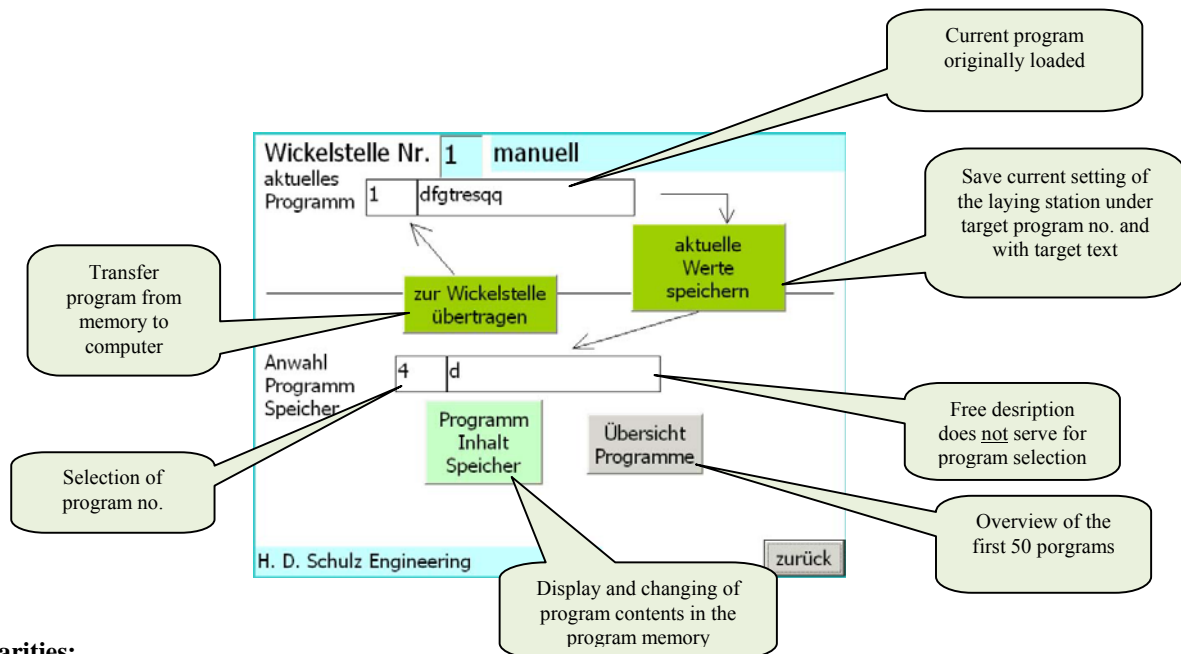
Current program originally loaded

Wickelstelle Nr. 1 manuell

aktuelles Programm 1 dfgtresqq

Save current setting of the laying station under target program no. and with target text

aktuelle Werte speichern

Transfer program from memory to computer

zur Wickelstelle übertragen

Anwahl Programm Speicher 4 d

Free desription does not serve for program selection

Programm Inhalt Speicher

Übersicht Programme

Selection of program no.

Overview of the first 50 porgrams

H. D. Schulz Engineering

zurück

Display and changing of program contents in the program memory

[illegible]arities: